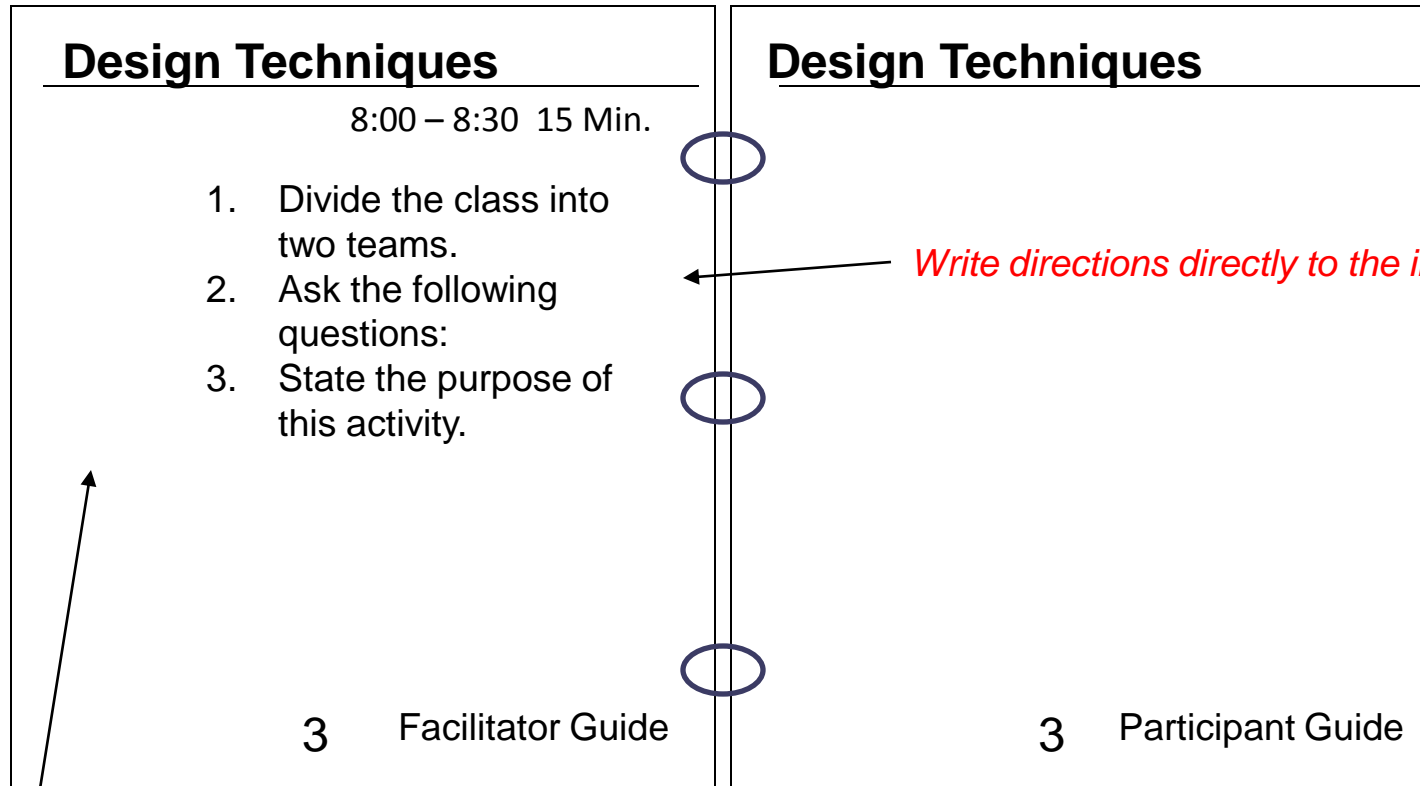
Design Techniques

8:00 – 8:30 15 Min.

1. Divide the class into two teams.
2. Ask the following questions:
3. State the purpose of this activity.

3 Facilitator Guide

Design Techniques

Write directions directly to the i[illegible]

3 Participant Guide